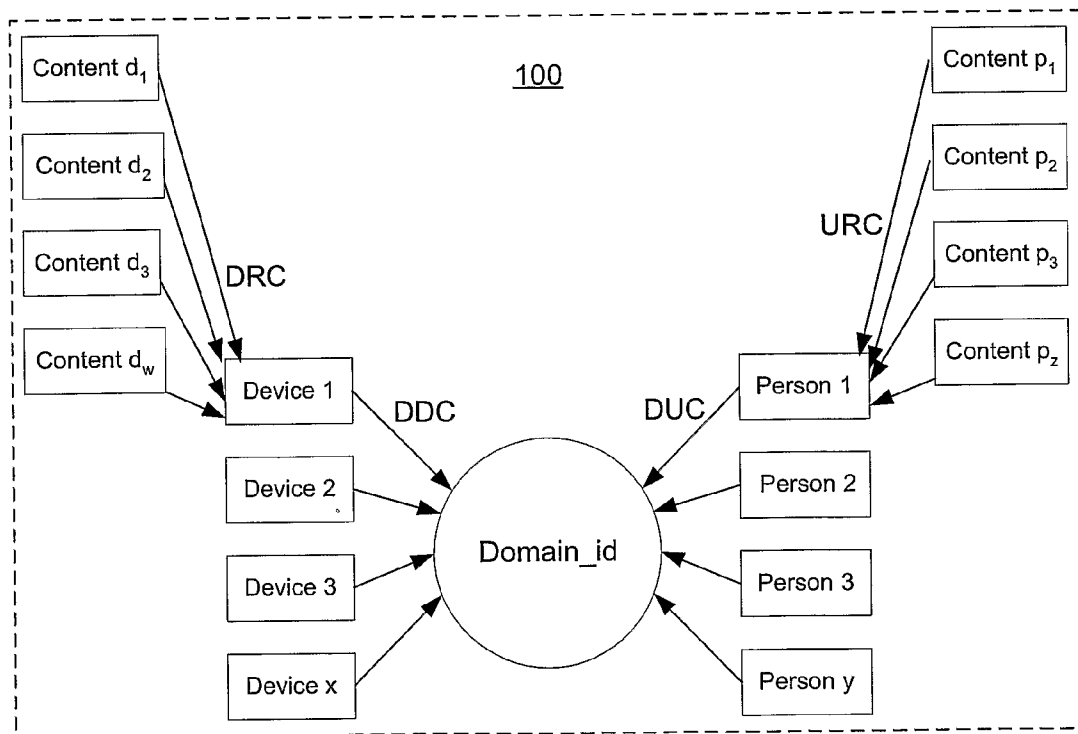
100

Content $d_1$

Content $d_2$

Content $d_3$

Content $d_w$

DRC

Device 1

Device 2

Device 3

Device x

DDC

Domain_id

DUC

Content $p_1$

Content $p_2$

URC

Content $p_3$

Content $p_z$

Person 1

Person 2

Person 3

Person y